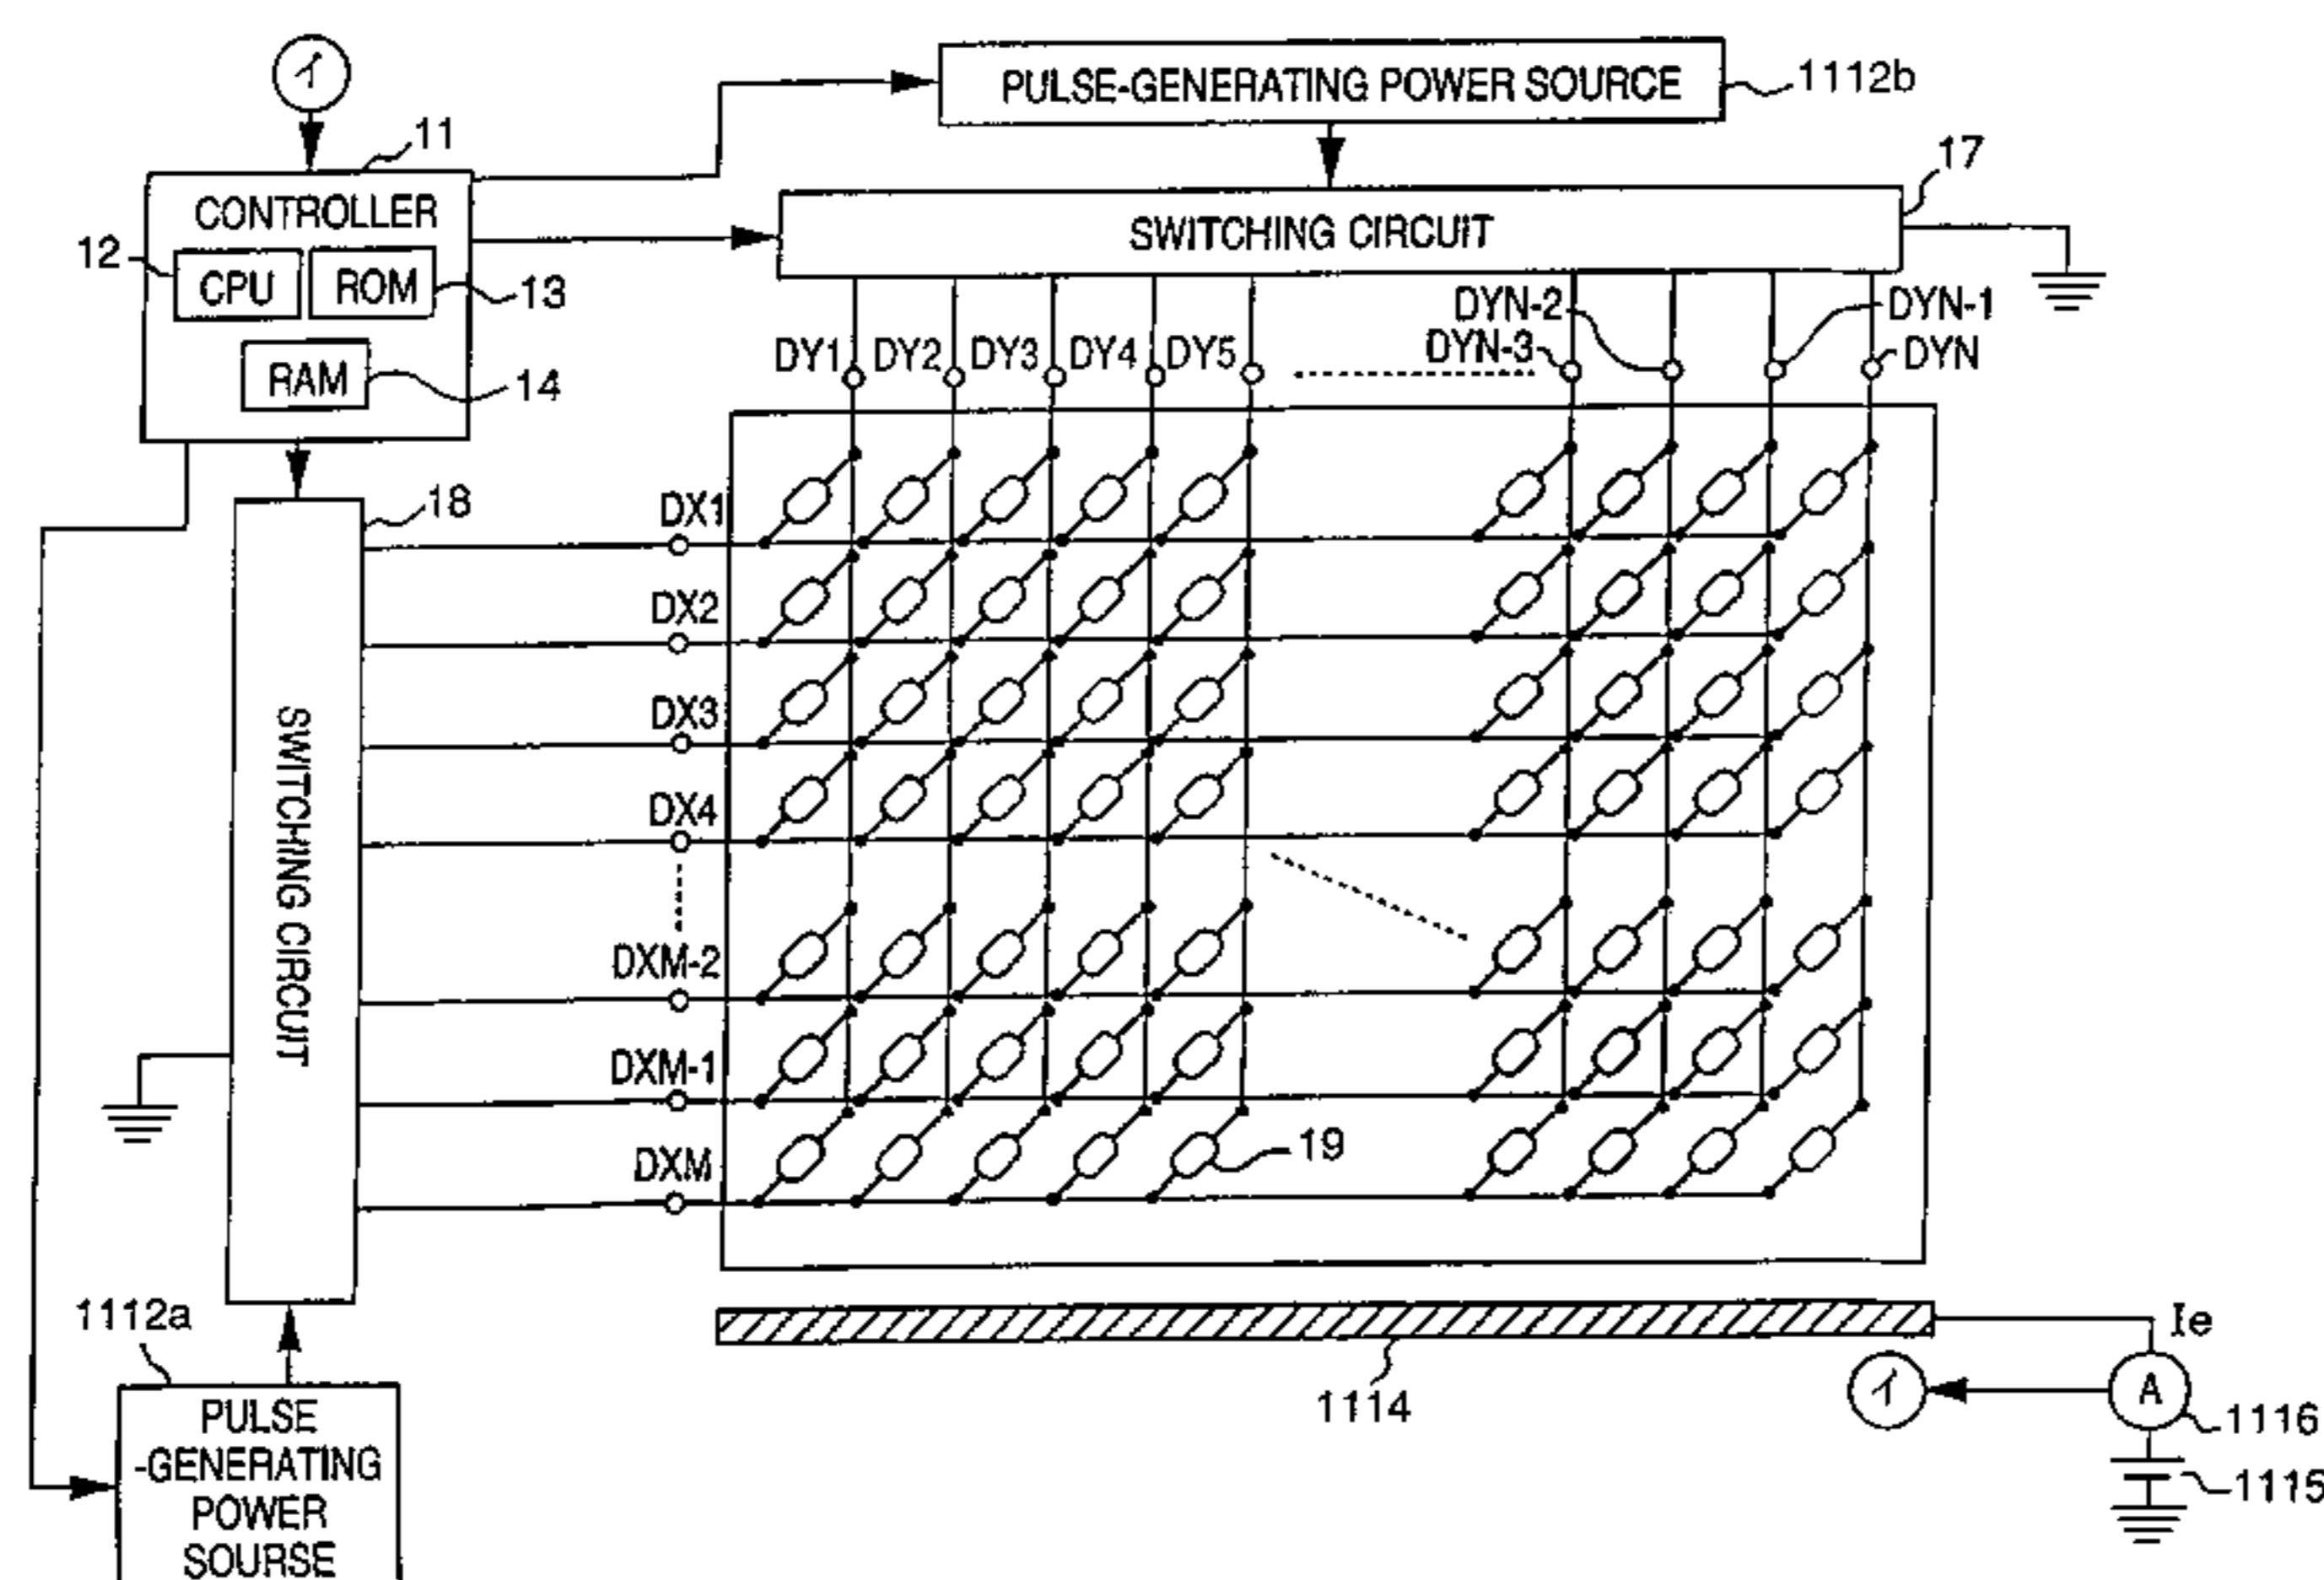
1
PULSE-GENERATING POWER SOURCE
1112b
11
17
CONTROLLER
SWITCHING CIRCUIT
12
CPU
ROM
13
RAM
14
DY1
DY2
DY3
DY4
DY5
DYN-2
DYN-3
DYN-1
DYN
18
DX1
DX2
DX3
DX4
DXM-2
DXM-1
DXM
SWITCHING CIRCUIT
19
1112a
Ie
1114
1
A
1116
1115
PULSE -GENERATING POWER SOURSE